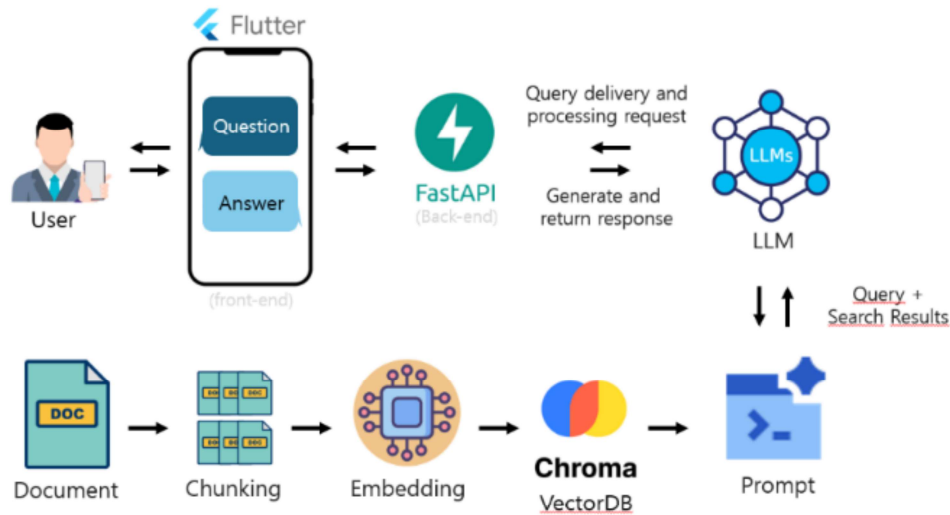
Flutter

User

Question

Answer

(front-end)

FastAPI
(Back-end)

Query delivery and processing request

Generate and return response

LLMs

LLM

Query + Search Results

DOC

Document

DOC DOC DOC
DOC DOC DOC

Chunking

Embedding

Chroma
VectorDB

Prompt